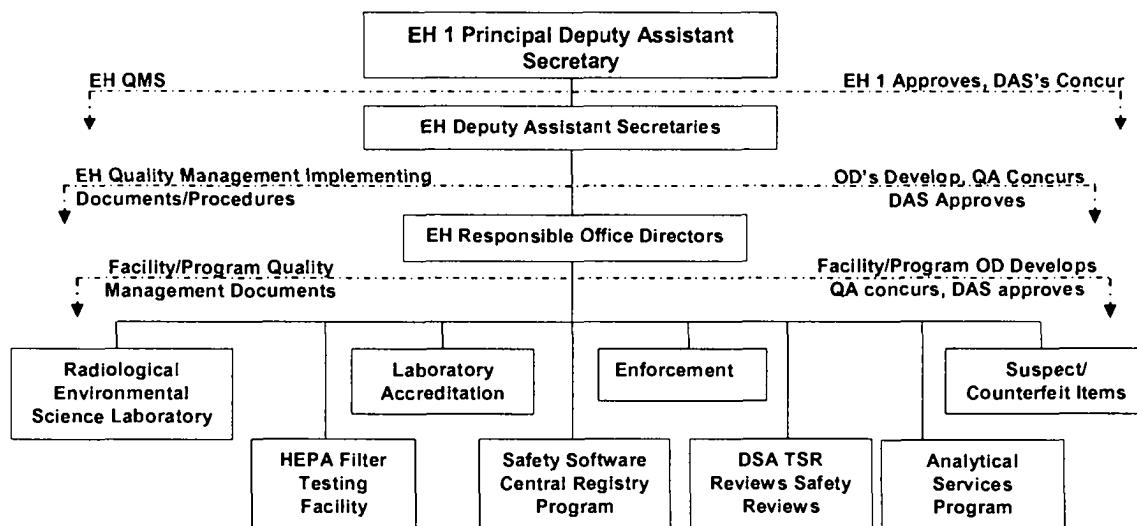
EH 1 Principal Deputy Assistant Secretary

EH QMS

EH 1 Approves, DAS's Concur

EH Deputy Assistant Secretaries

EH Quality Management Implementing Documents/Procedures

OD's Develop, QA Concurs DAS Approves

EH Responsible Office Directors

Facility/Program Quality Management Documents

Facility/Program OD Develops QA concurs, DAS approves

Radiological Environmental Science Laboratory

Laboratory Accreditation

Enforcement

Suspect/ Counterfeit Items

HEPA Filter Testing Facility

Safety Software Central Registry Program

DSA TSR Reviews Safety Reviews

Analytical Services Program